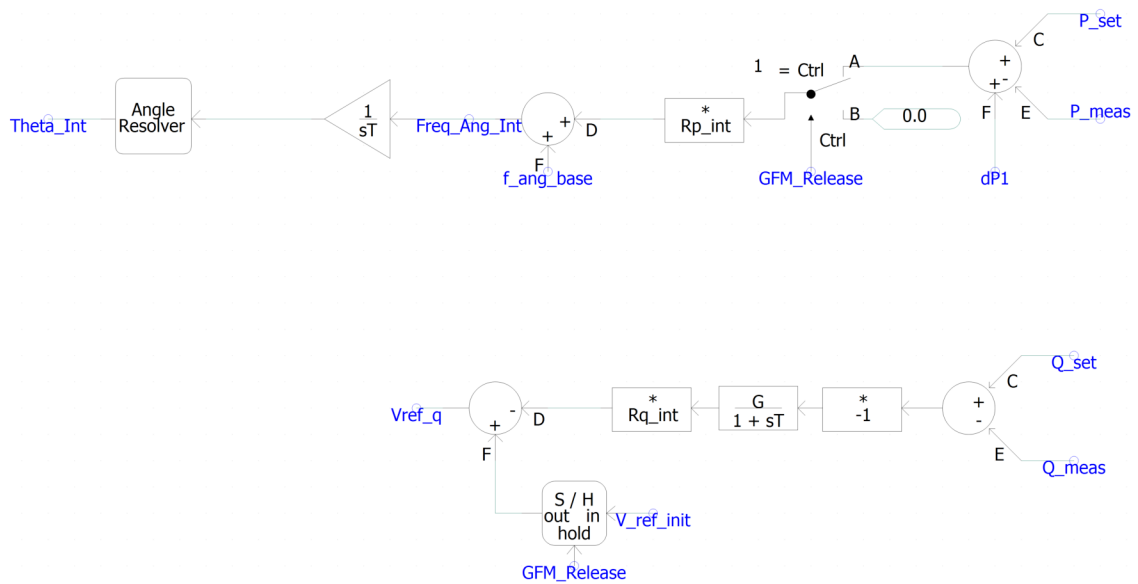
Theta_Int

Angle Resolver

$\frac{1}{sT}$

Freq_Ang_Int

+ D
+
F
f_ang_base

*
Rp_int

1 = Ctrl

A

B

0.0

Ctrl

GFM_Release

P_set

C
+
+ -

F

E

P_meas

dP1

Q_set

C
+
-
E

Q_meas

*
-1

G
1 + sT

*
Rq_int

D
-
+
F

Vref_q

S / H
out in
hold

V_ref_init

GFM_Release